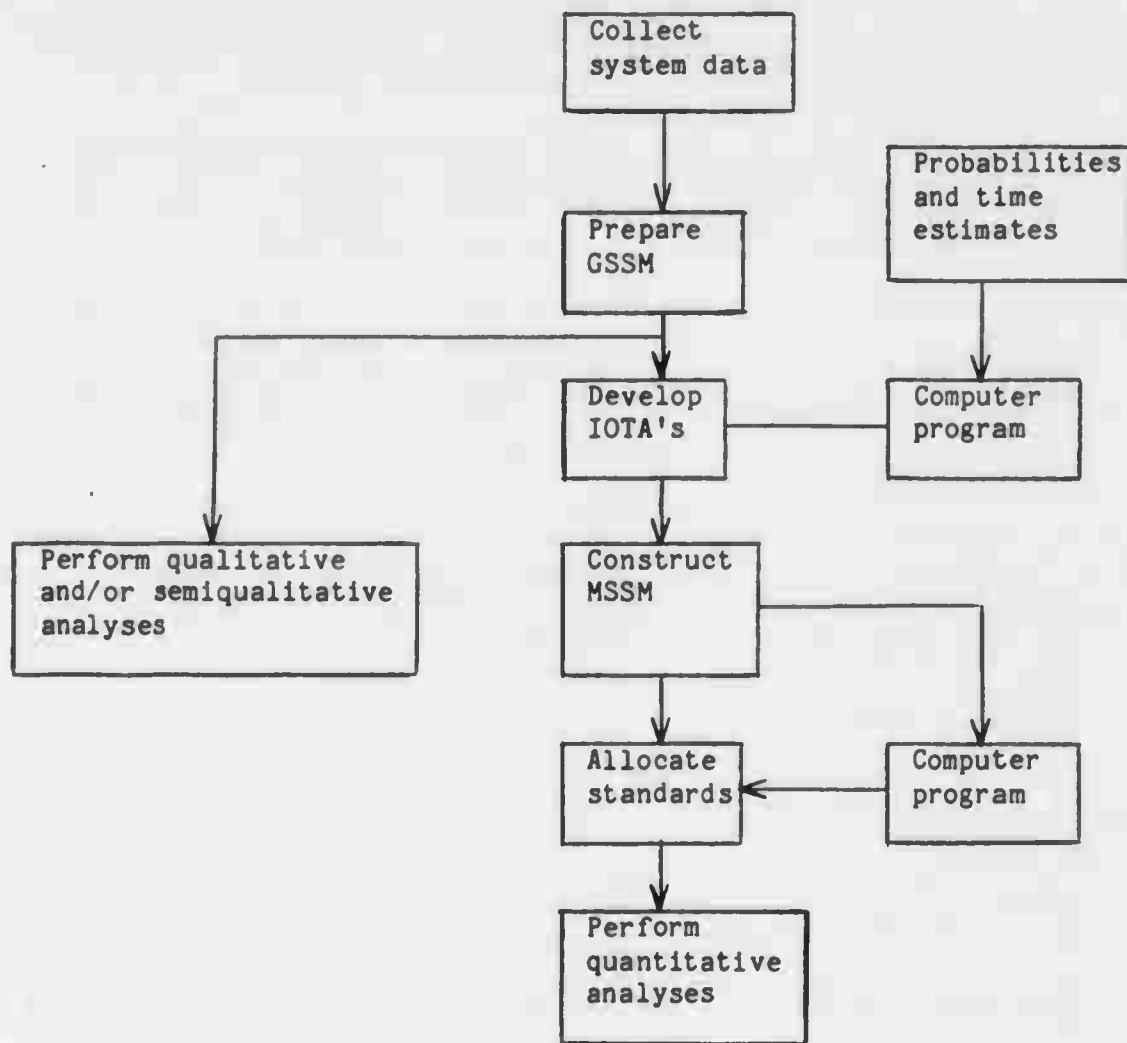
Collect system data

Probabilities and time estimates

Prepare GSSM

Develop IOTA's

Computer program

Perform qualitative and/or semiqualitative analyses

Construct MSSM

Allocate standards

Computer program

Perform quantitative analyses